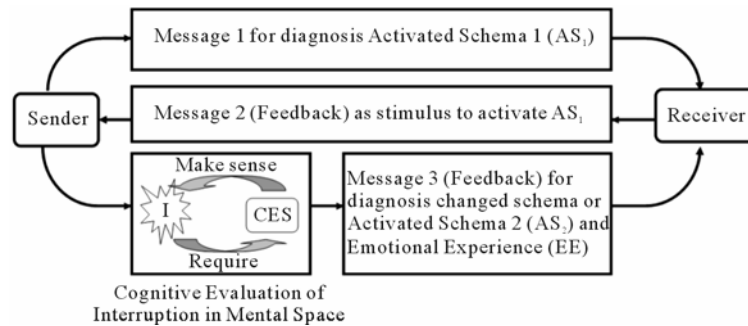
Message 1 for diagnosis Activated Schema 1 ($AS_1$)

Sender

Message 2 (Feedback) as stimulus to activate $AS_1$

Receiver

Make sense

I

CES

Require

Message 3 (Feedback) for diagnosis changed schema or Activated Schema 2 ($AS_2$) and Emotional Experience (EE)

Cognitive Evaluation of Interruption in Mental Space